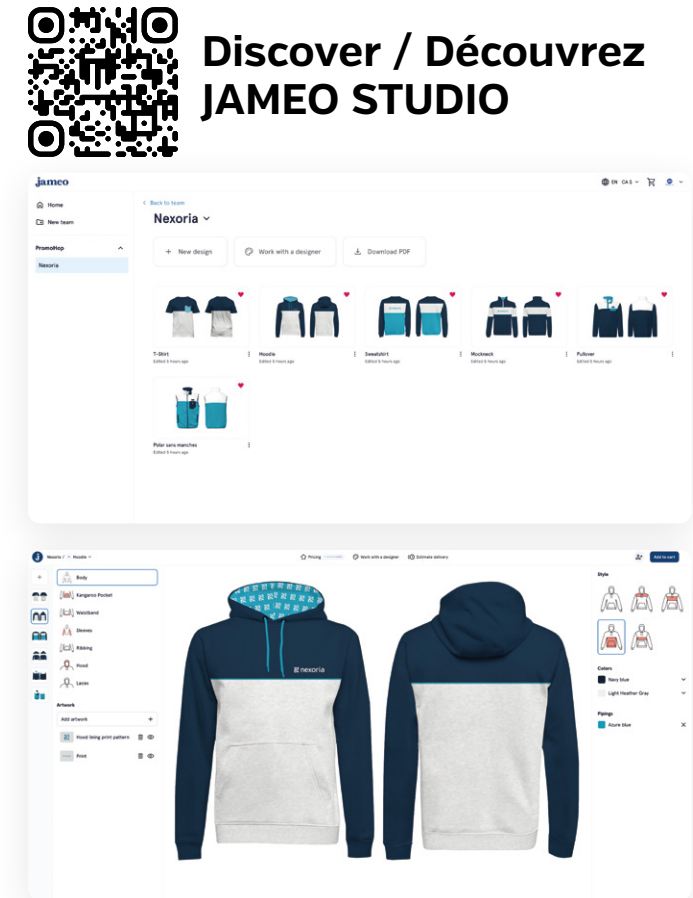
Discover / Découvrez
JAMEO STUDIO

jameo

EN CA$

Home
New team

PromoHop
Nexoria

< Back to team
Nexoria

+ New design
Work with a designer
Download PDF

T-Shirt
Edited 5 hours ago

Hoodie
Edited 5 hours ago

Sweatshirt
Edited 5 hours ago

Mockneck
Edited 5 hours ago

Pullover
Edited 5 hours ago

Polar sans manches
Edited 5 hours ago

Nexoria / Hoodie

Pricing
Work with a designer
Estimate delivery

Add to cart

Body
Kangaroo Pocket
Waistband
Sleeves
Ribbing
Hood
Laces

Artwork
Add artwork +
Hood lining print pattern
Front

nexoria

Style

Colors
Navy blue
Light Heather Gray

Pipings
Azure blue